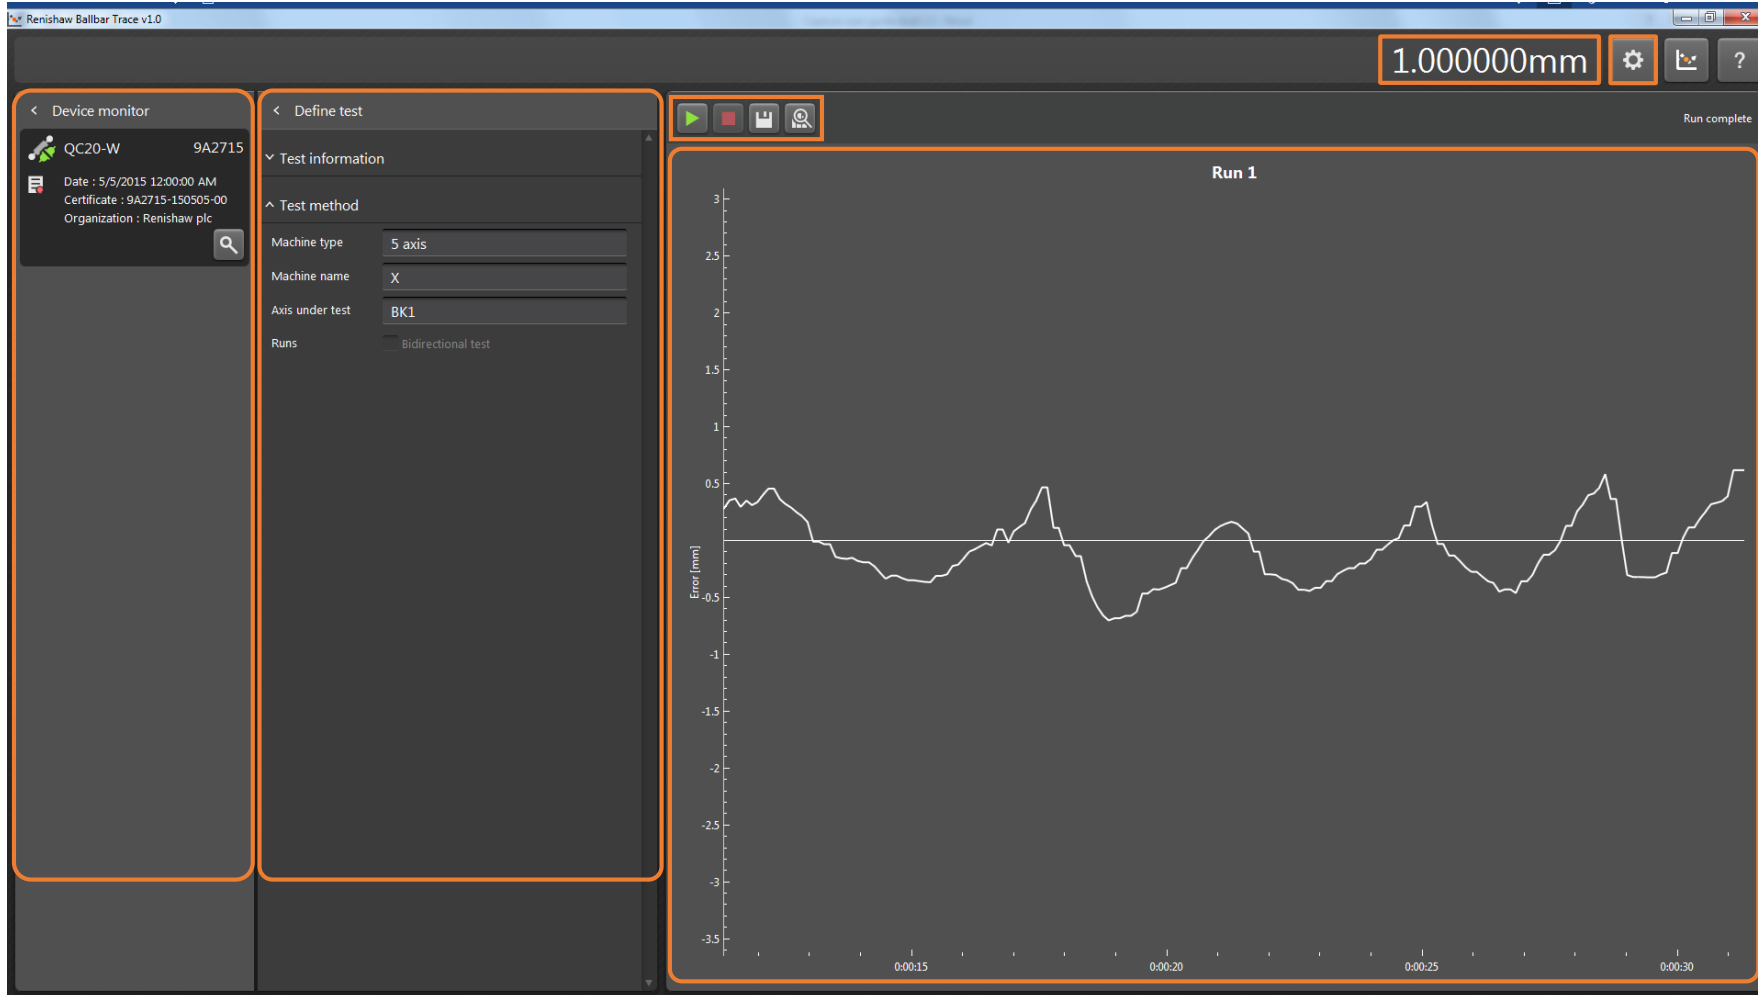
Renishaw Ballbar Trace v1.0

1.000000mm

?

Device monitor

QC20-W 9A2715

Date : 5/5/2015 12:00:00 AM
Certificate : 9A2715-150505-00
Organization : Renishaw plc

Define test

Test information

Test method

| Machine type | 5 axis |
|---|---|
| Machine name | X |
| Axis under test | BK1 |
| Runs | Bidirectional test |

Run complete

Run 1

3
2.5
2
1.5
1
0.5
-0.5
-1
-1.5
-2
-2.5
-3
-3.5

Error [mm]

0:00:15
0:00:20
0:00:25
0:00:30